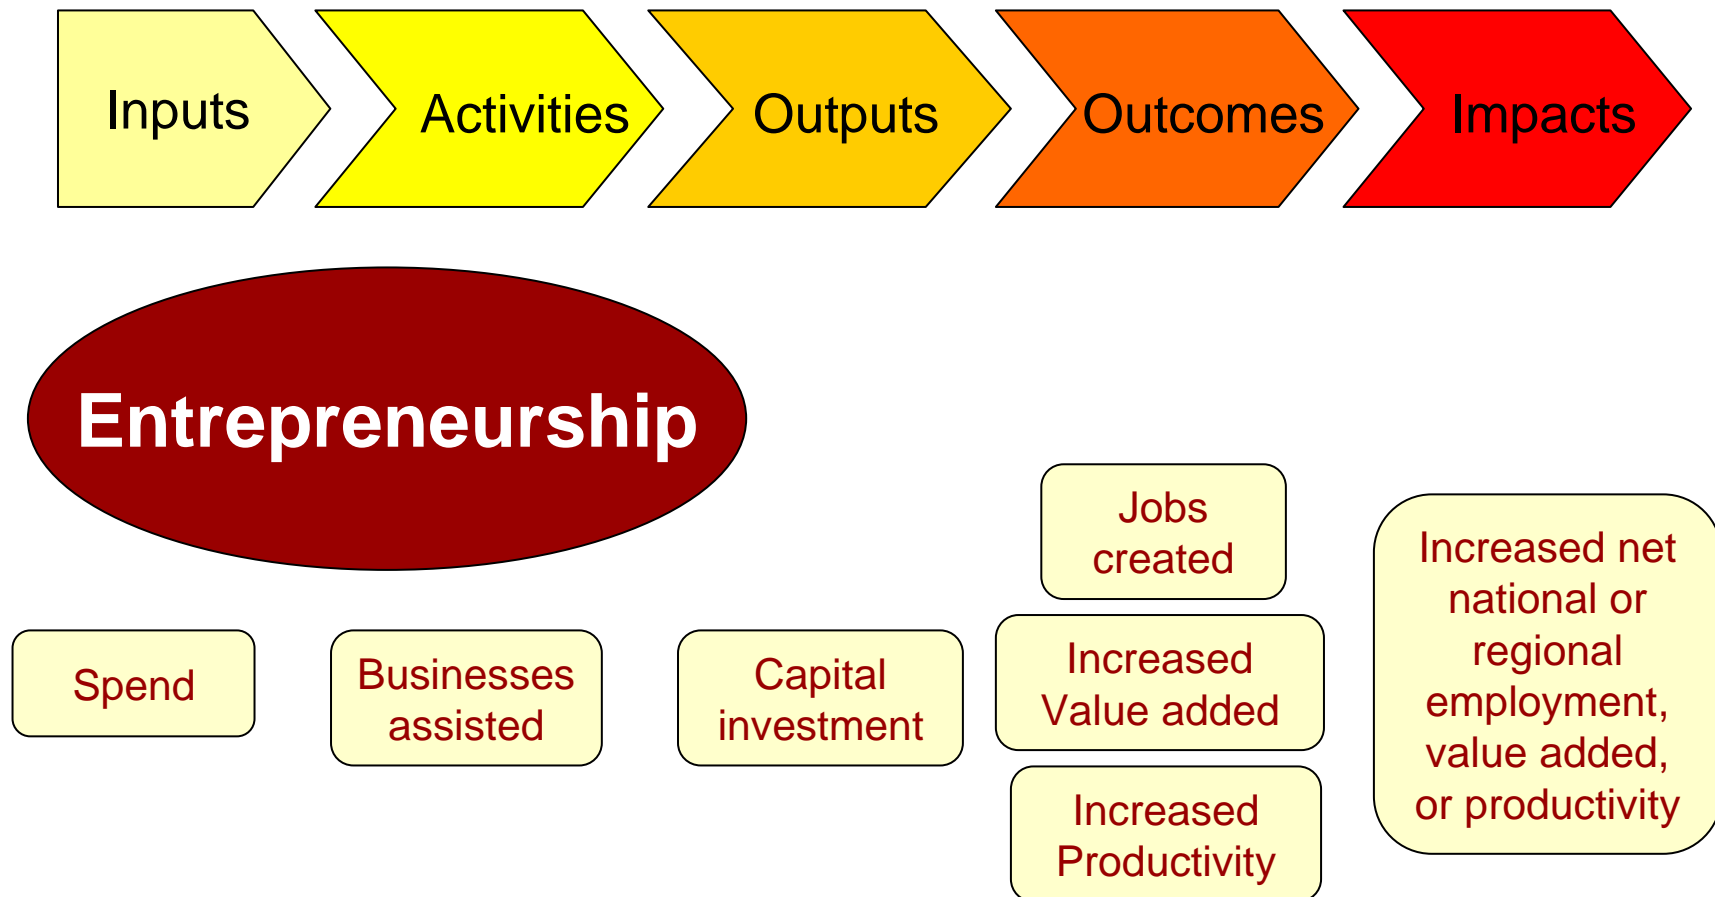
Inputs

Activities

Outputs

Outcomes

Impacts

Entrepreneurship

Spend

Businesses assisted

Capital investment

Jobs created

Increased Value added

Increased Productivity

Increased net national or regional employment, value added, or productivity